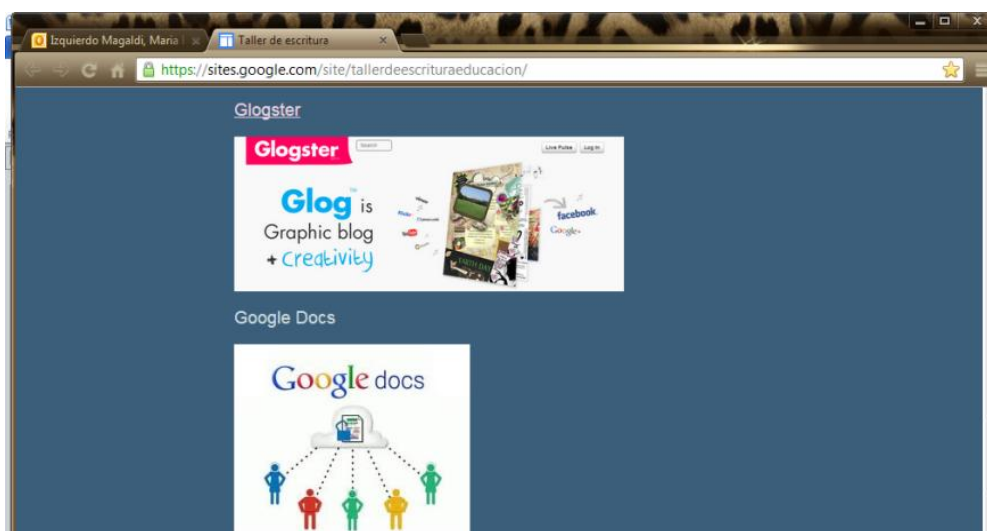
Izquierdo Magaldi, María
Taller de escritura
https://sites.google.com/site/tallerdeescrituraeducacion/

Glogster

Glogster
Search
Live Pulse
Log in
Glog is Graphic blog + Creativity
facebook
Google+

Google Docs

Google docs